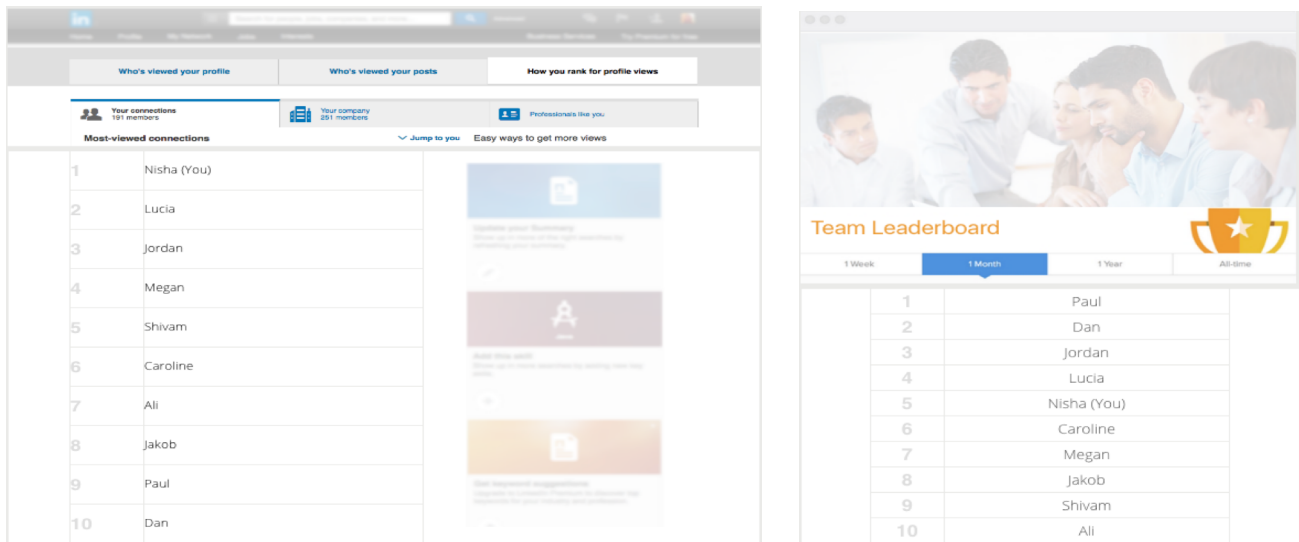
in

Home Profile My Network Jobs Interests Business Services Try Premium for free

Who's viewed your profile | Who's viewed your posts | How you rank for profile views

Your connections
191 members

Your company
251 members

Professionals like you

Most-viewed connections

Jump to you

Easy ways to get more views

| | |
|---|---|
| 1 | Nisha (You) |
| 2 | Lucia |
| 3 | Jordan |
| 4 | Megan |
| 5 | Shivam |
| 6 | Caroline |
| 7 | Ali |
| 8 | Jakob |
| 9 | Paul |
| 10 | Dan |

Update your Summary
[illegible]

Add this skill
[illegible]

Get keyword suggestions
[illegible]

Team Leaderboard

1 Week | 1 Month | 1 Year | All-time

| | |
|---|---|
| 1 | Paul |
| 2 | Dan |
| 3 | Jordan |
| 4 | Lucia |
| 5 | Nisha (You) |
| 6 | Caroline |
| 7 | Megan |
| 8 | Jakob |
| 9 | Shivam |
| 10 | Ali |